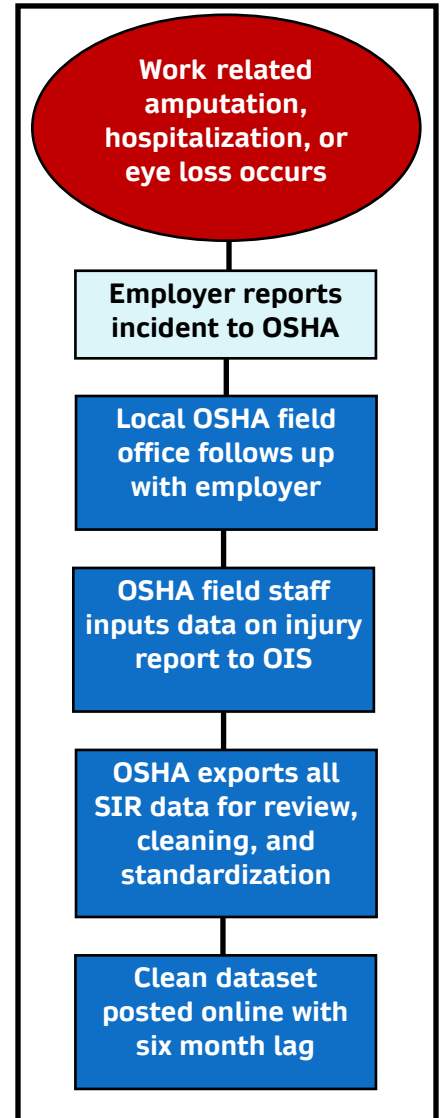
Work related amputation, hospitalization, or eye loss occurs

Employer reports incident to OSHA

Local OSHA field office follows up with employer

OSHA field staff inputs data on injury report to OIS

OSHA exports all SIR data for review, cleaning, and standardization

Clean dataset posted online with six month lag